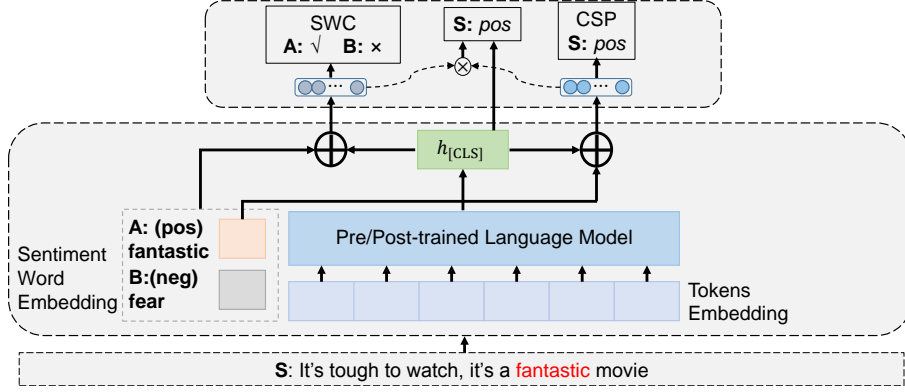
SWC
A: √ B: ×

S: pos

CSP
S: pos

$\otimes$

$\oplus$

$h_{[\text{CLS}]}$

$\oplus$

Sentiment Word Embedding

A: (pos) fantastic

B:(neg) fear

Pre/Post-trained Language Model

Tokens Embedding

S: It's tough to watch, it's a fantastic movie